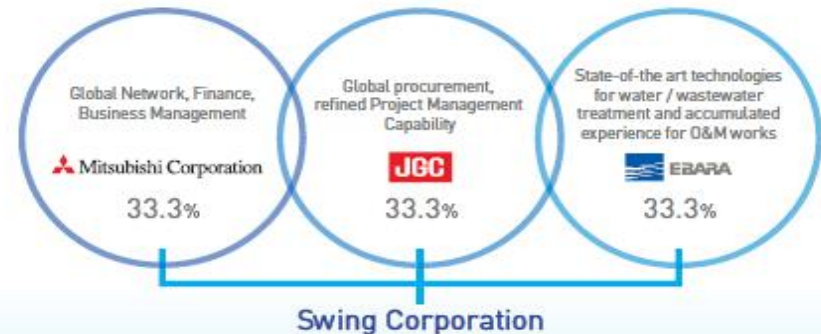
Global Network, Finance, Business Management

Mitsubishi Corporation

33.3%

Global procurement, refined Project Management Capability

JGC

33.3%

State-of-the art technologies for water / wastewater treatment and accumulated experience for O&M works

EBARA

33.3%

Swing Corporation